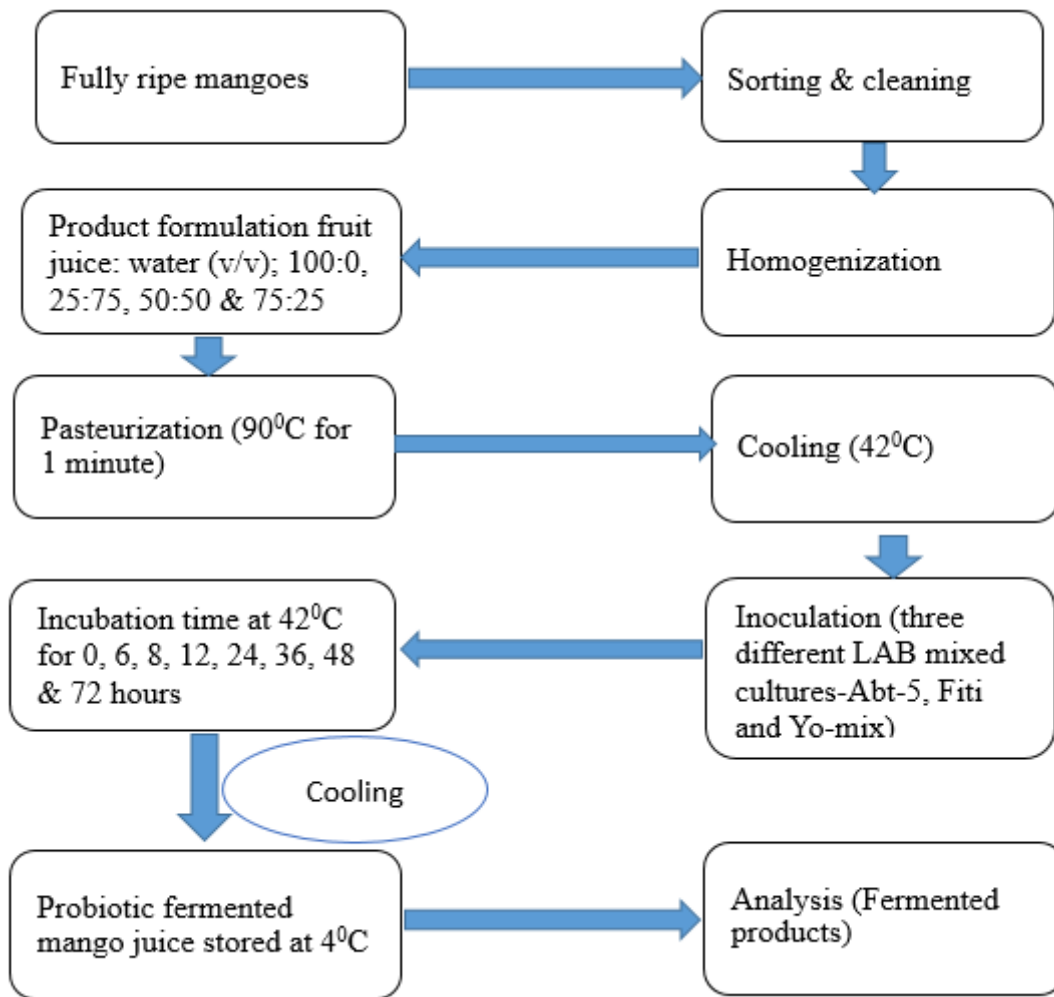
Fully ripe mangoes

Sorting & cleaning

Homogenization

Product formulation fruit juice: water (v/v); 100:0, 25:75, 50:50 & 75:25

Pasteurization ($90^0$C for 1 minute)

Cooling ($42^0$C)

Inoculation (three different LAB mixed cultures-Abt-5, Fiti and Yo-mix)

Incubation time at $42^0$C for 0, 6, 8, 12, 24, 36, 48 & 72 hours

Cooling

Probiotic fermented mango juice stored at $4^0$C

Analysis (Fermented products)